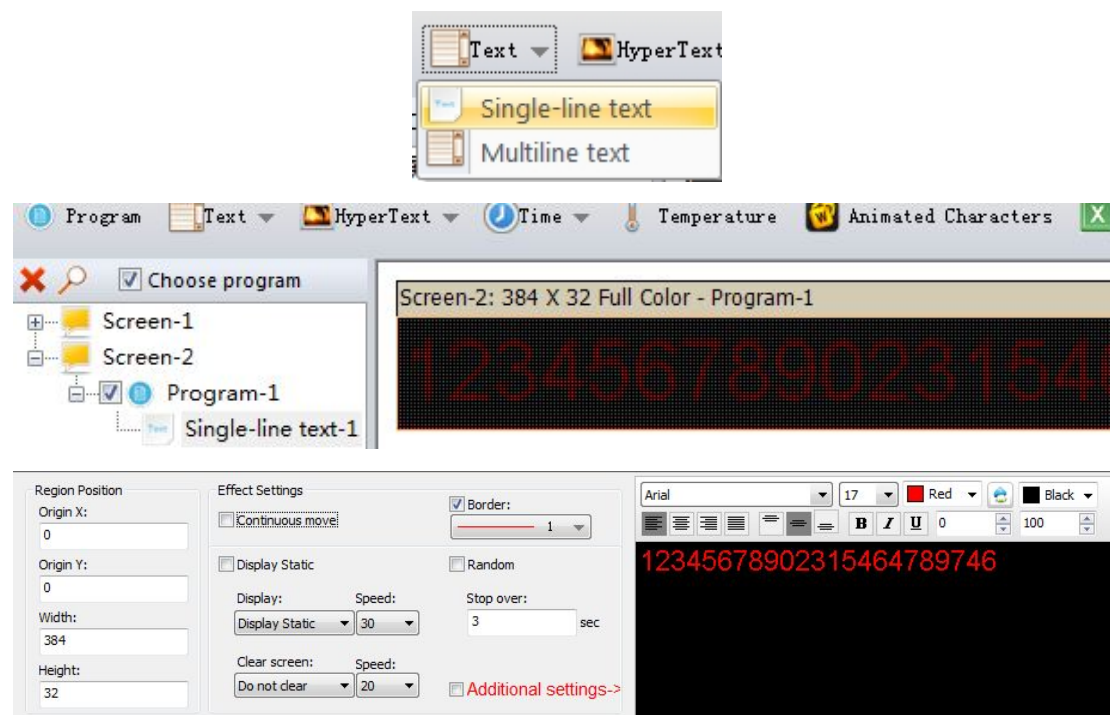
Text
HyperText
Single-line text
Multiline text

Program
Text
HyperText
Time
Temperature
Animated Characters

Choose program
Screen-1
Screen-2
Program-1
Single-line text-1

Screen-2: 384 X 32 Full Color - Program-1
1234567890231546

Region Position
Origin X:
0
Origin Y:
0
Width:
384
Height:
32

Effect Settings
Continuous move
Border:
1
Display Static
Random
Display:
Display Static
Speed:
30
Stop over:
3
sec
Clear screen:
Do not clear
Speed:
20
Additional settings->

Arial
17
Red
Black
B I U
0
100
12345678902315464789746